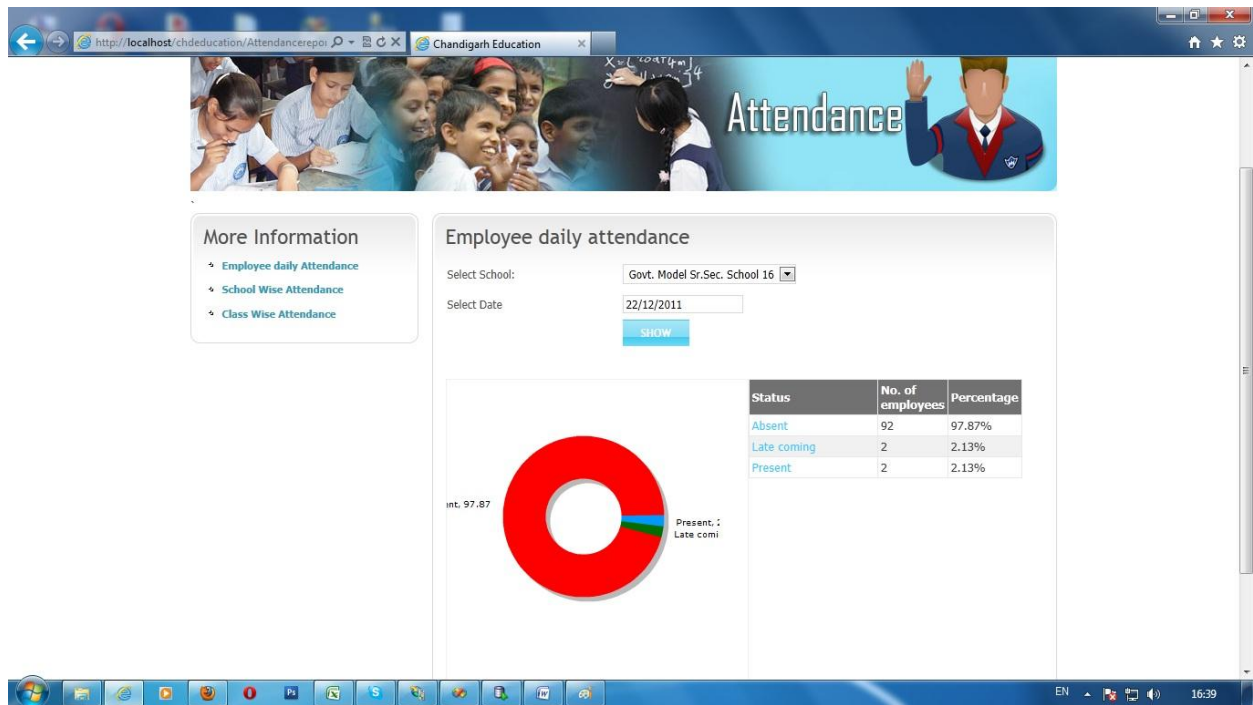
http://localhost/chdeducation/Attendancerepo

Chandigarh Education

Attendance

More Information

Employee daily Attendance

School Wise Attendance

Class Wise Attendance

Employee daily attendance

Select School: Govt. Model Sr.Sec. School 16

Select Date 22/12/2011

SHOW

int, 97.87

Present, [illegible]
Late comi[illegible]

| Status | No. of employees | Percentage |
|---|---|---|
| Absent | 92 | 97.87% |
| Late coming | 2 | 2.13% |
| Present | 2 | 2.13% |

EN 16:39